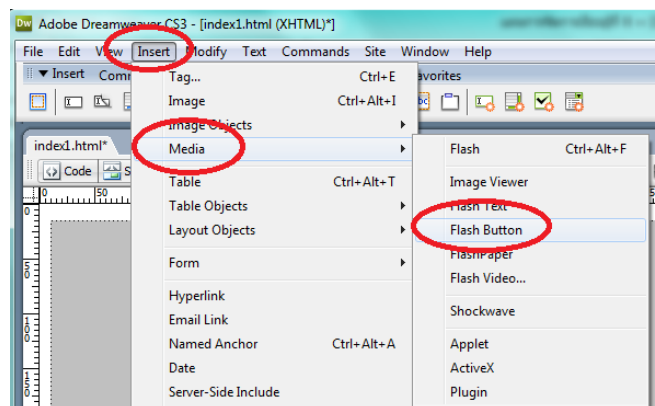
Dw Adobe Dreamweaver CS3 - [index1.html (XHTML)*]

File Edit View Insert Modify Text Commands Site Window Help

▼ Insert Comm avorites

index1.html*

Code S

0 50

Tag... Ctrl+E
Image Ctrl+Alt+I
Image Objects
Media
Table Ctrl+Alt+T
Table Objects
Layout Objects
Form
Hyperlink
Email Link
Named Anchor Ctrl+Alt+A
Date
Server-Side Include

Flash Ctrl+Alt+F
Image Viewer
Flash Text
Flash Button
FlashPaper
Flash Video...
Shockwave
Applet
ActiveX
Plugin